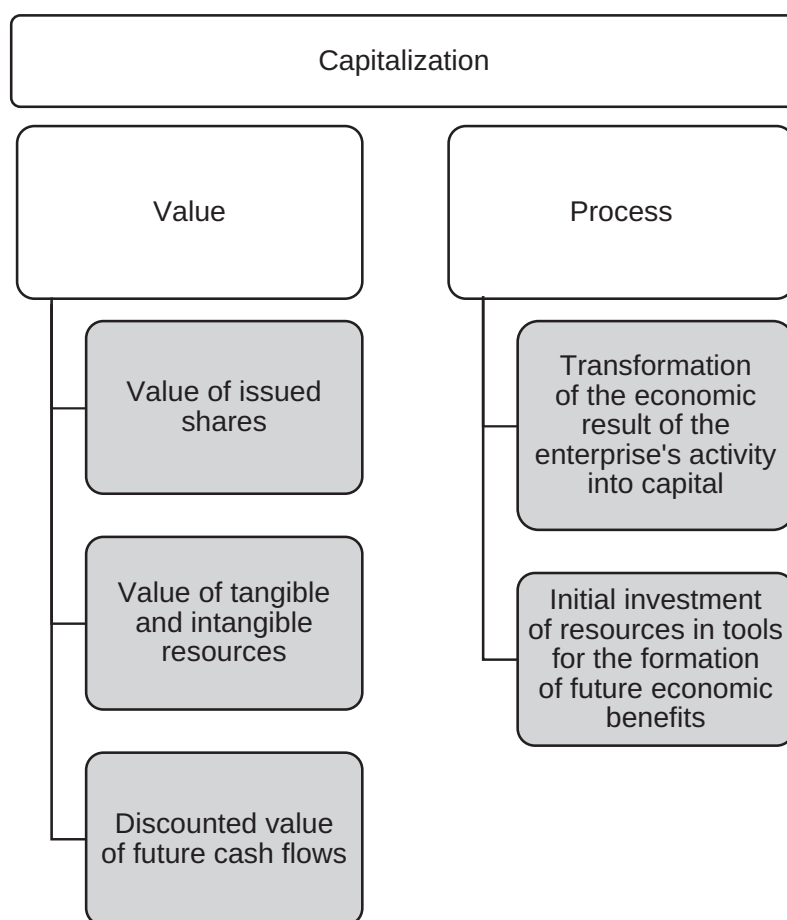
Capitalization

Value

Value of issued shares

Value of tangible and intangible resources

Discounted value of future cash flows

Process

Transformation of the economic result of the enterprise's activity into capital

Initial investment of resources in tools for the formation of future economic benefits